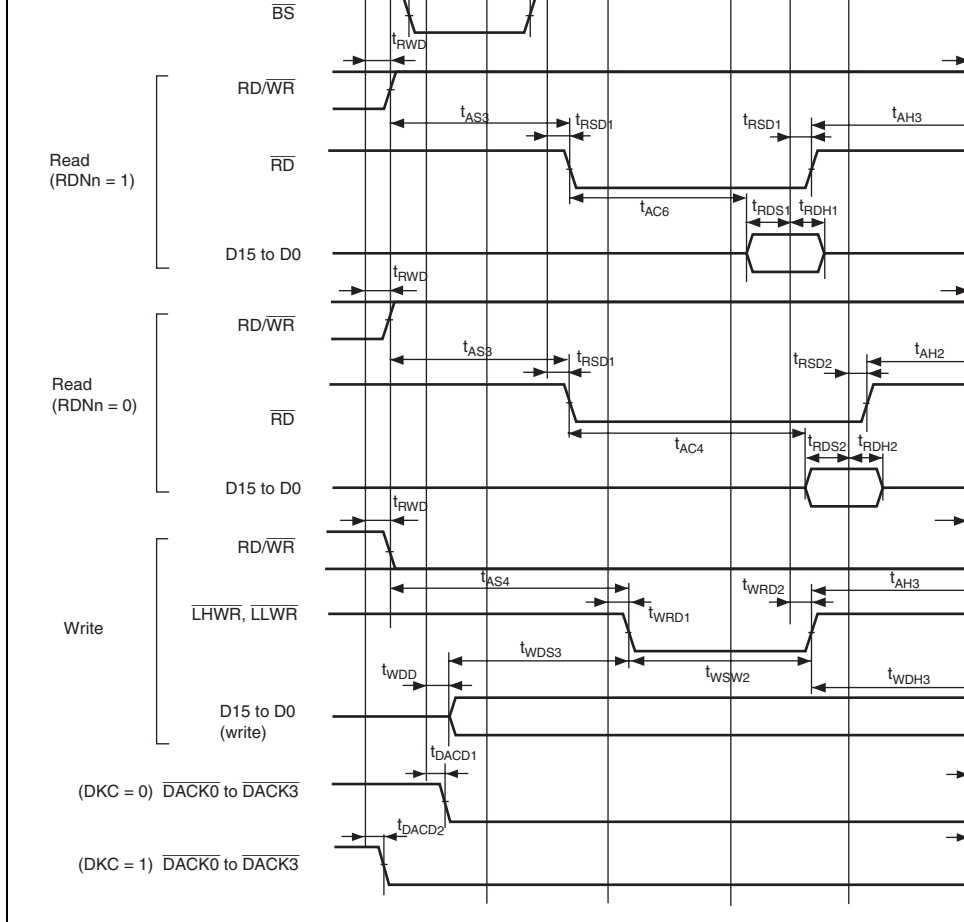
$\overline{BS}$

$t_{RWD}$

RD/$\overline{WR}$

$t_{AS3}$ $t_{RSD1}$ $t_{RSD1}$ $t_{AH3}$

Read (RDNn = 1)

$\overline{RD}$

$t_{AC6}$ $t_{RDS1}$ $t_{RDH1}$

D15 to D0

$t_{RWD}$

RD/$\overline{WR}$

$t_{AS3}$ $t_{RSD1}$ $t_{RSD2}$ $t_{AH2}$

Read (RDNn = 0)

$\overline{RD}$

$t_{AC4}$ $t_{RDS2}$ $t_{RDH2}$

D15 to D0

$t_{RWD}$

RD/$\overline{WR}$

$t_{AS4}$ $t_{WRD2}$ $t_{AH3}$

Write

$\overline{LHWR}$, $\overline{LLWR}$

$t_{WRD1}$

$t_{WDS3}$

$t_{WDD}$ $t_{WSW2}$ $t_{WDH3}$

D15 to D0 (write)

$t_{DACD1}$

(DKC = 0) $\overline{DACK0}$ to $\overline{DACK3}$

$t_{DACD2}$

(DKC = 1) $\overline{DACK0}$ to $\overline{DACK3}$